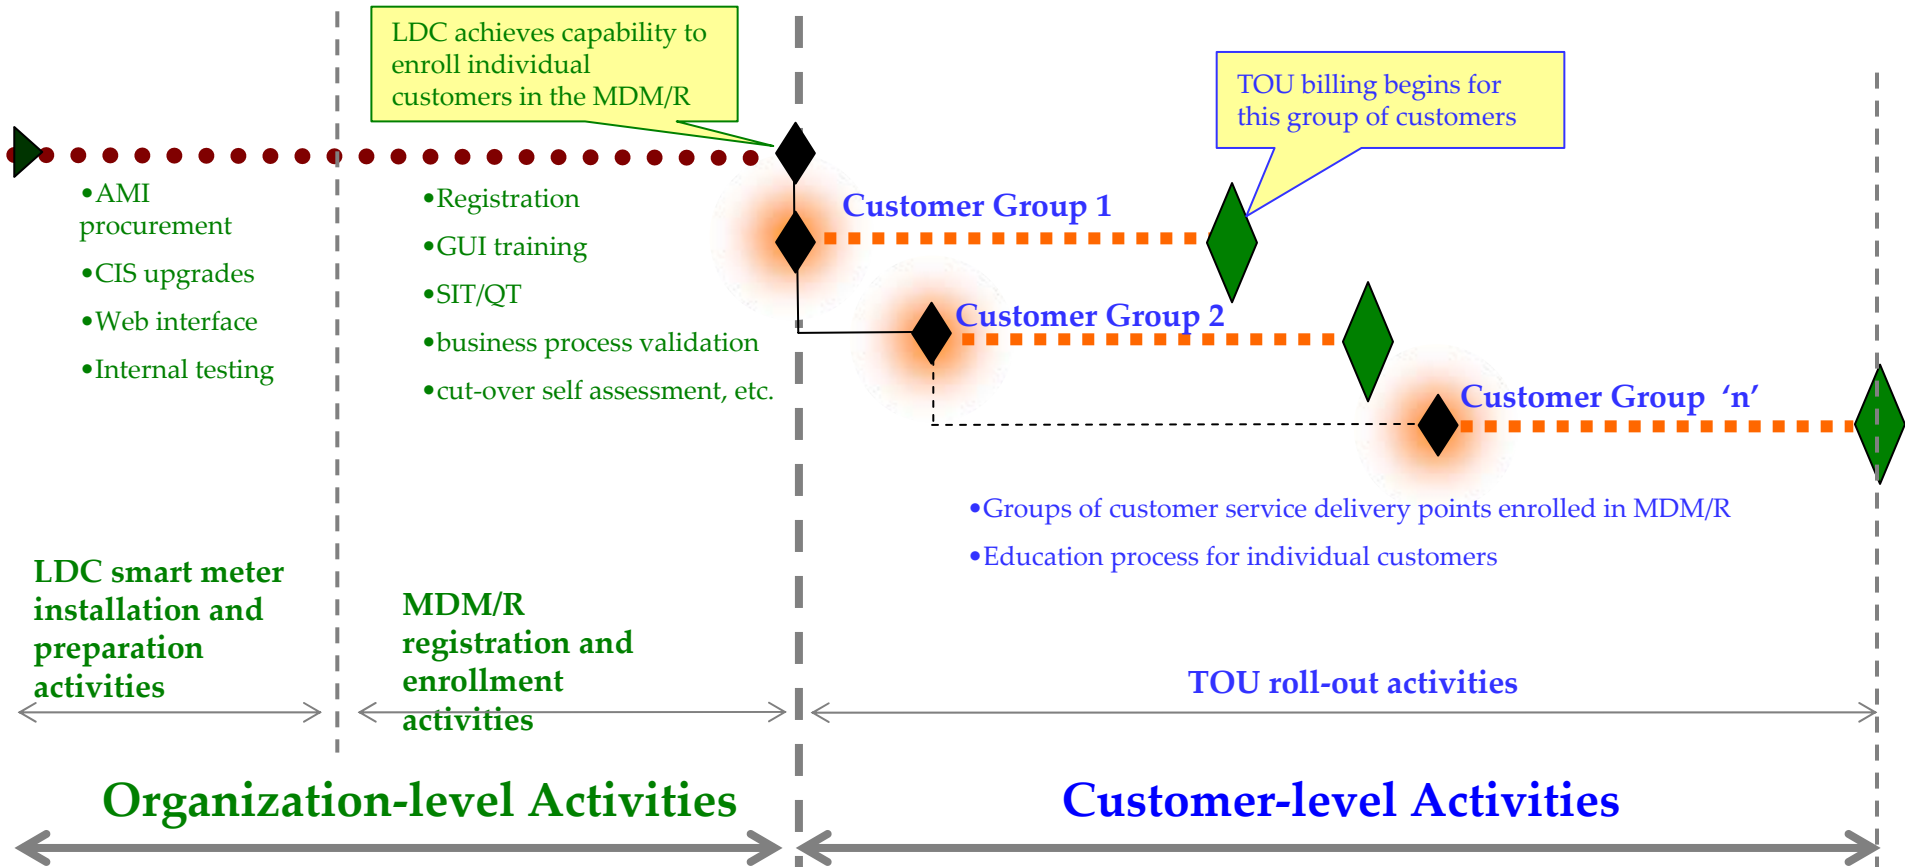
LDC achieves capability to enroll individual customers in the MDM/R

TOU billing begins for this group of customers

•AMI procurement

•CIS upgrades

•Web interface

•Internal testing

•Registration

•GUI training

•SIT/QT

•business process validation

•cut-over self assessment, etc.

Customer Group 1

Customer Group 2

Customer Group ‘n’

•Groups of customer service delivery points enrolled in MDM/R

•Education process for individual customers

LDC smart meter installation and preparation activities

MDM/R registration and enrollment activities

TOU roll-out activities

Organization-level Activities

Customer-level Activities